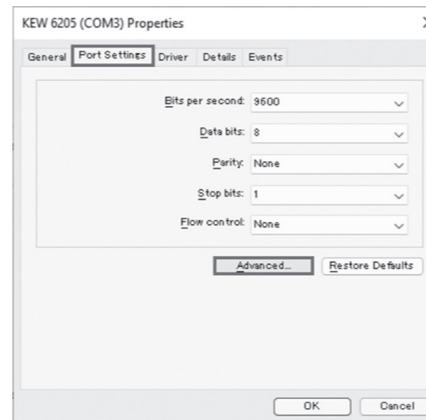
KEW 6205 (COM3) Properties

General | Port Settings | Driver | Details | Events

Bits per second: 9600

Data bits: 8

Parity: None

Stop bits: 1

Flow control: None

Advanced... | Restore Defaults

OK | Cancel